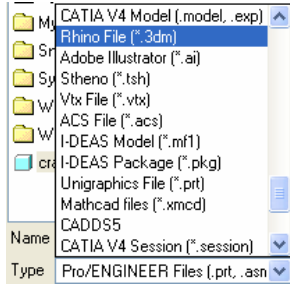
My
Sn
Sy
W
W
cra
CATIA V4 Model (.model, .exp)
Rhino File (*.3dm)
Adobe Illustrator (*.ai)
Stheno (*.tsh)
Vtx File (*.vtx)
ACS File (*.acs)
I-DEAS Model (*.mf1)
I-DEAS Package (*.pkg)
Unigraphics File (*.prt)
Mathcad files (*.xmcd)
CADDS5
CATIA V4 Session (*.session)
Name
Type
Pro/ENGINEER Files (.prt, .asn